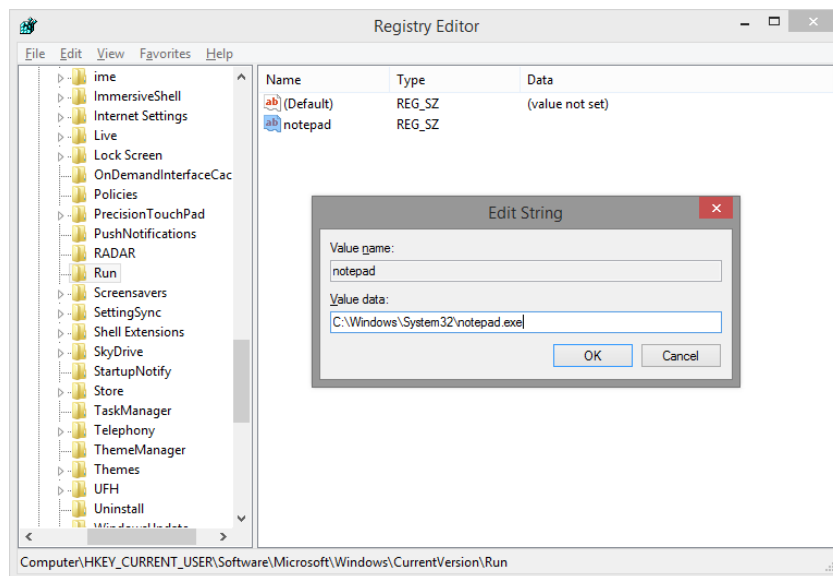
Registry Editor

File Edit View Favorites Help

ime
ImmersiveShell
Internet Settings
Live
Lock Screen
OnDemandInterfaceCac
Policies
PrecisionTouchPad
PushNotifications
RADAR
Run
Screensavers
SettingSync
Shell Extensions
SkyDrive
StartupNotify
Store
TaskManager
Telephony
ThemeManager
Themes
UFH
Uninstall
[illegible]

| Name | Type | Data |
|---|---|---|
| (Default) | REG_SZ | (value not set) |
| notepad | REG_SZ | |

Edit String

Value name:
notepad
Value data:
C:\Windows\System32\notepad.exe
OK Cancel

Computer\HKEY_CURRENT_USER\Software\Microsoft\Windows\CurrentVersion\Run